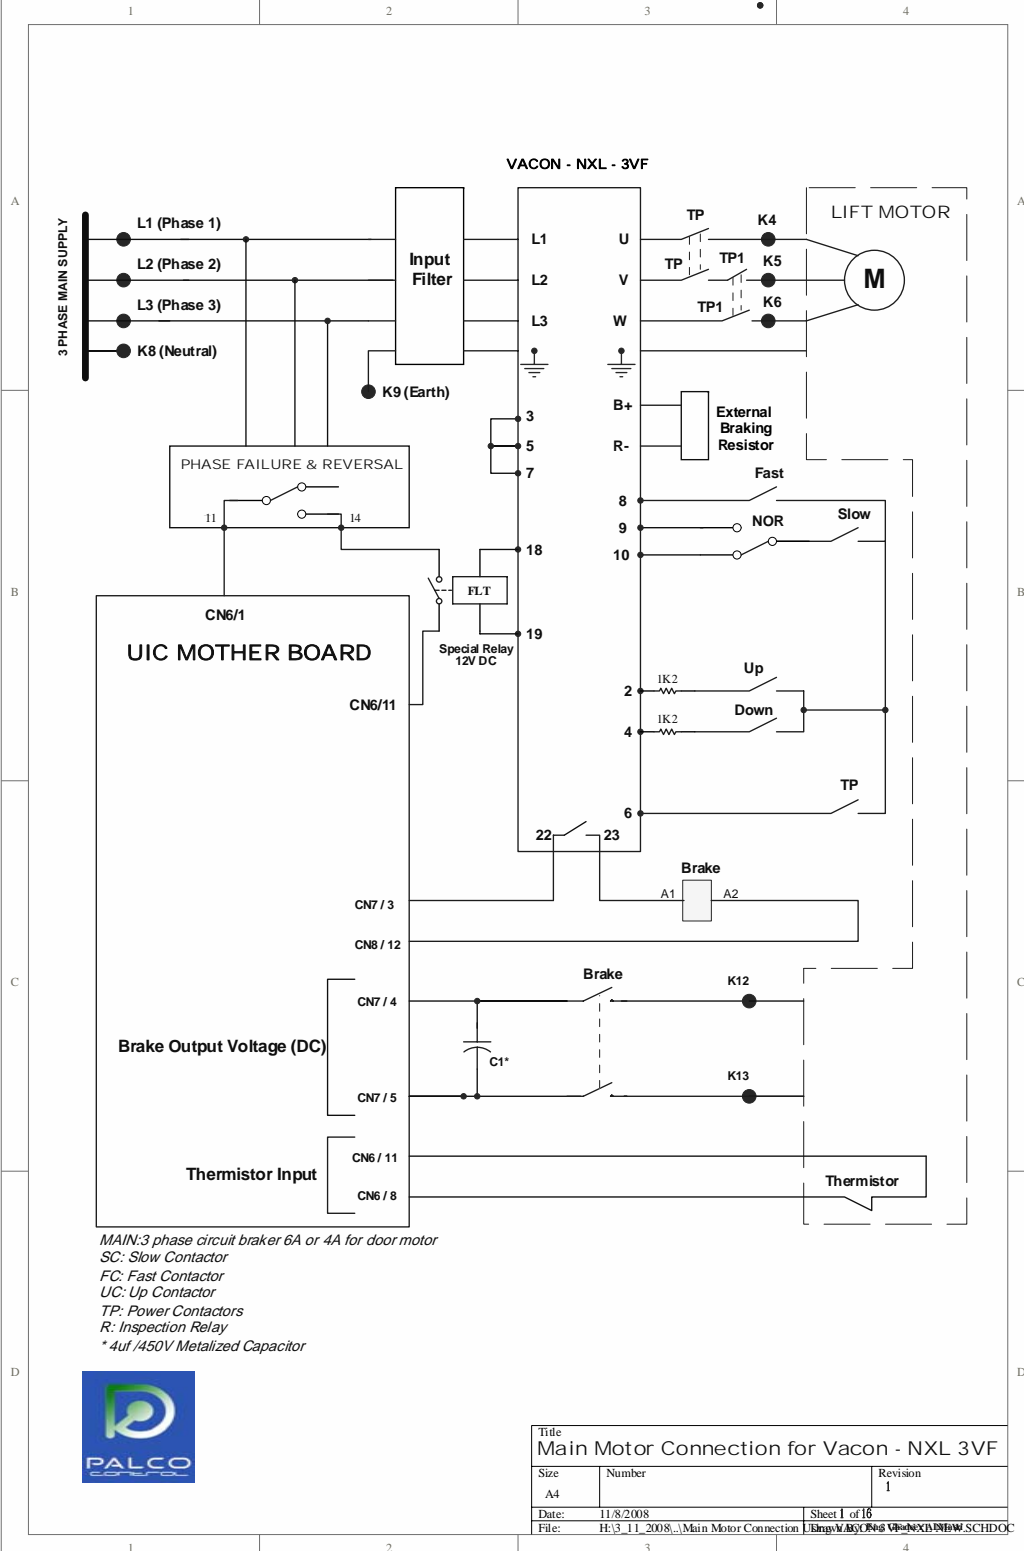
1 2 3 4

A A

B B

C C

D D

VACON - NXL - 3VF

3 PHASE MAIN SUPPLY

L1 (Phase 1)
L2 (Phase 2)
L3 (Phase 3)
K8 (Neutral)

Input Filter

K9 (Earth)

L1 L2 L3
U V W

TP K4
TP TP1 K5
TP1 K6

LIFT MOTOR

M

3
5
7

B+
R-

External Braking Resistor

PHASE FAILURE & REVERSAL

11 14

Fast
8
9 NOR Slow
10

18

FLT

19

Special Relay 12V DC

CN6/1

UIC MOTHER BOARD

CN6/11

1K2 Up
2
1K2 Down
4

TP
6

22 23

Brake
A1 A2

CN7 / 3
CN8 / 12

Brake
K12

CN7 / 4

Brake Output Voltage (DC)

C1*

K13

CN7 / 5

CN6 / 11
Thermistor Input
CN6 / 8

Thermistor

MAIN:3 phase circuit braker 6A or 4A for door motor
SC: Slow Contactor
FC: Fast Contactor
UC: Up Contactor
TP: Power Contactors
R: Inspection Relay
* 4uf /450V Metalized Capacitor

PALCO control

| Title: Main Motor Connection for Vacon - NXL 3VF | | |
|---|---|---|
| Size: A4 | Number | Revision: 1 |
| Date: 11/8/2008 | | Sheet 1 of 16 |
| File: H:\3_11_2008\..\Main Motor Connection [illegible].SCHDOC | | Drawn By: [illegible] |

1 2 3 4